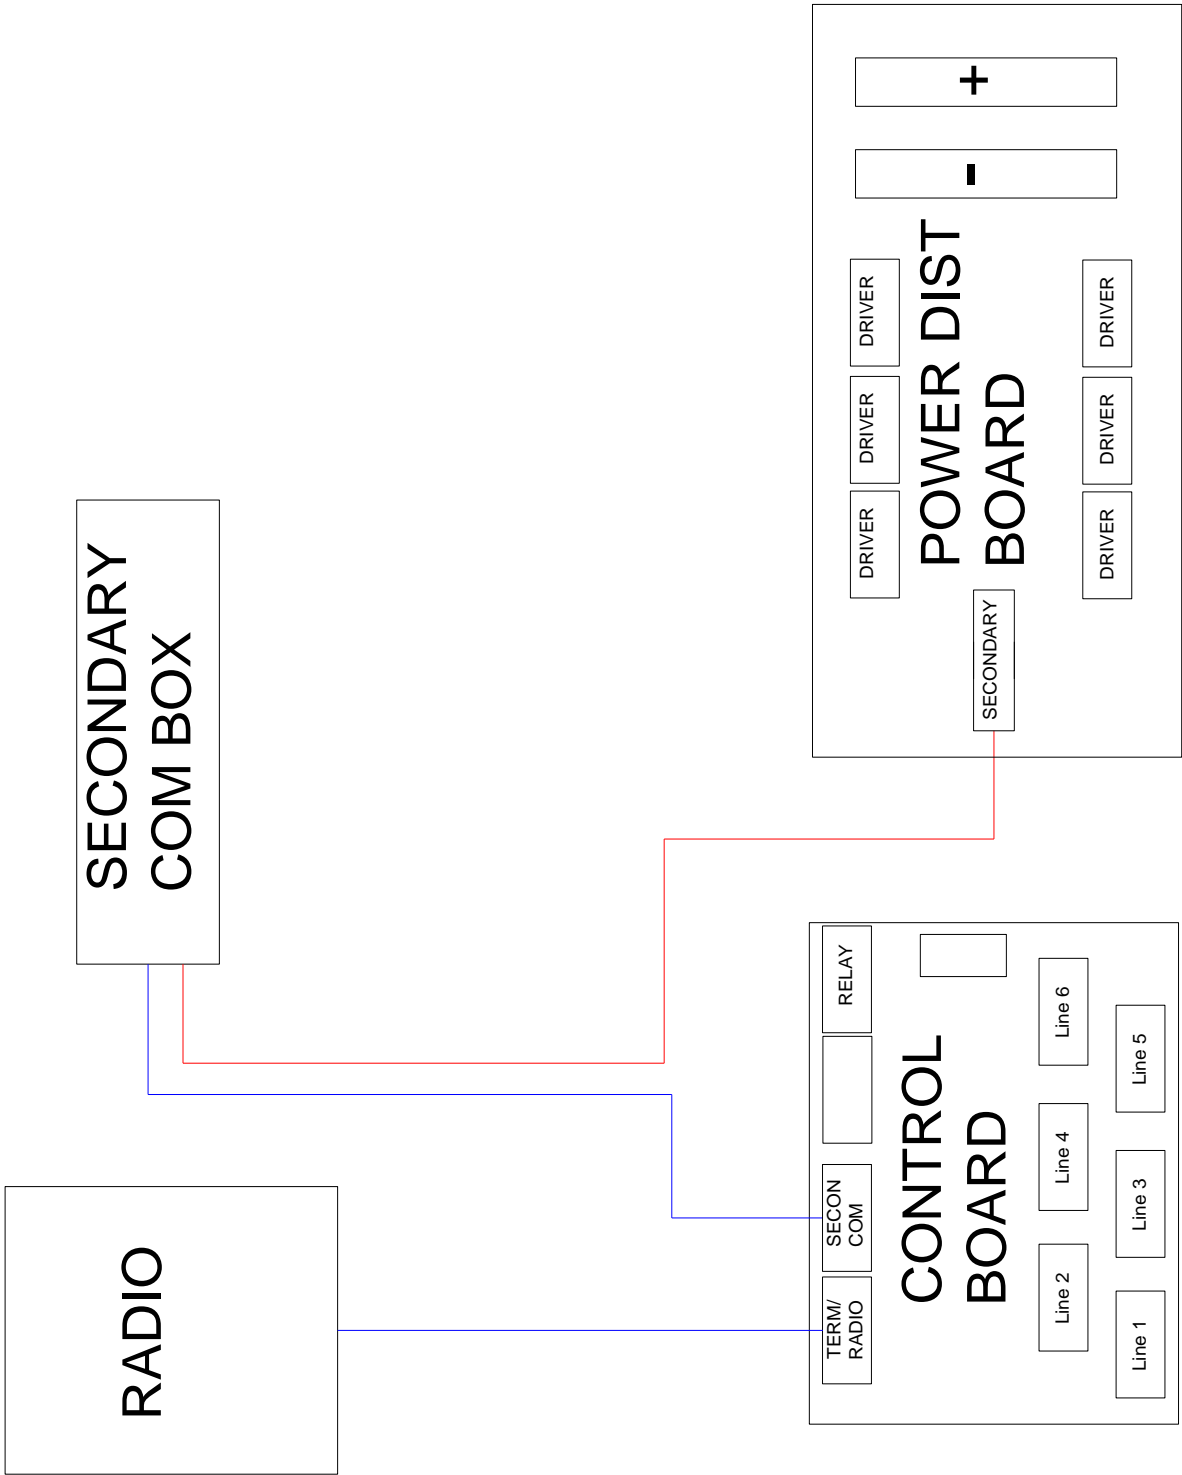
SECONDARY COM BOX

+

-

DRIVER

DRIVER

DRIVER

POWER DIST BOARD

DRIVER

DRIVER

DRIVER

SECONDARY

RELAY

Line 6

Line 5

CONTROL BOARD

Line 4

Line 3

SECON COM

TERM/ RADIO

Line 2

Line 1

RADIO